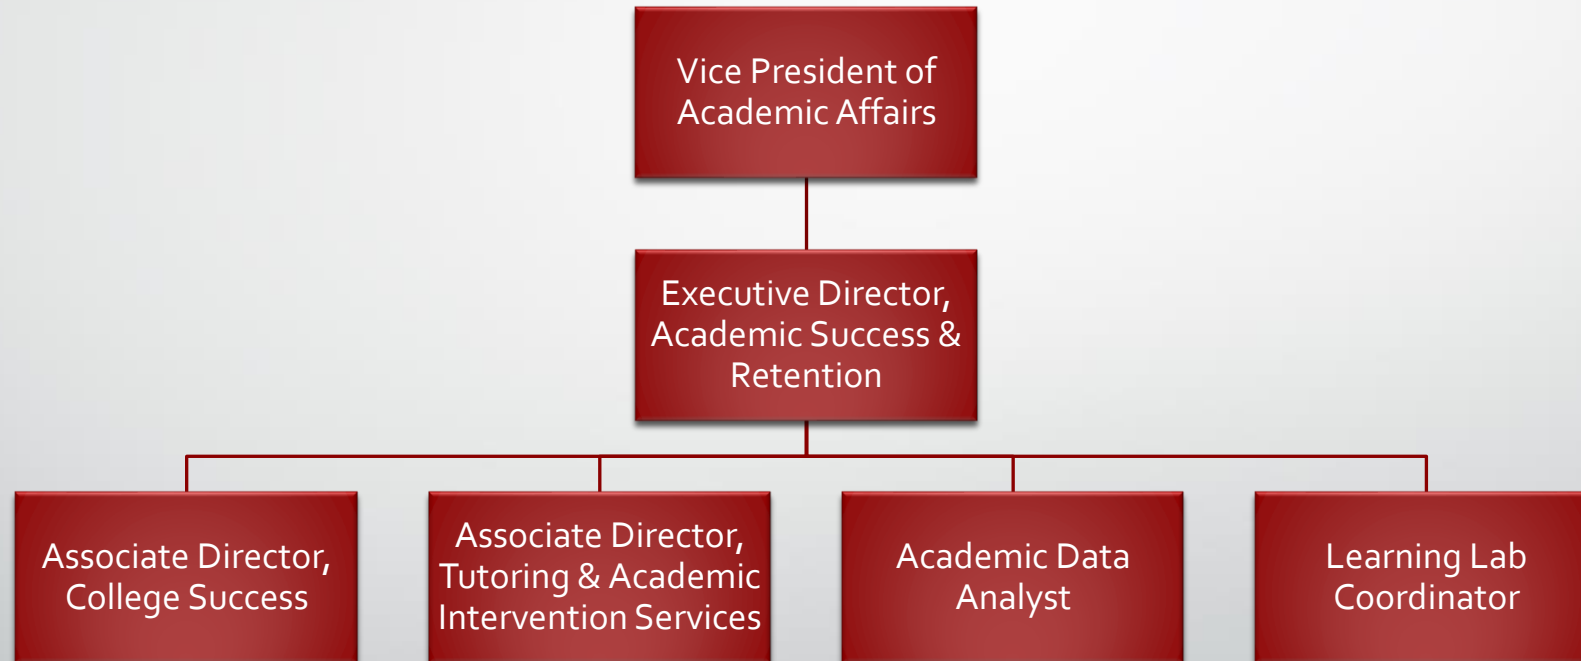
Vice President of Academic Affairs

Executive Director, Academic Success & Retention

Associate Director, College Success

Associate Director, Tutoring & Academic Intervention Services

Academic Data Analyst

Learning Lab Coordinator